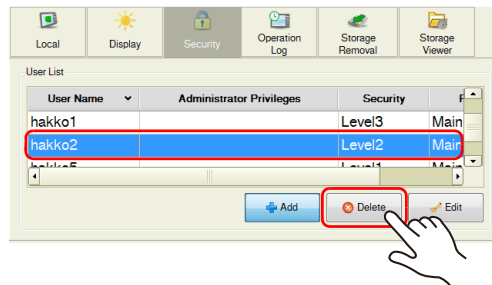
Local
Display
Security
Operation Log
Storage Removal
Storage Viewer

User List

| User Name | Administrator Privileges | Security | P |
|---|---|---|---|
| hakko1 | | Level3 | Main |
| hakko2 | | Level2 | Main |
| hakko5 | | Level1 | Main |

Add
Delete
Edit